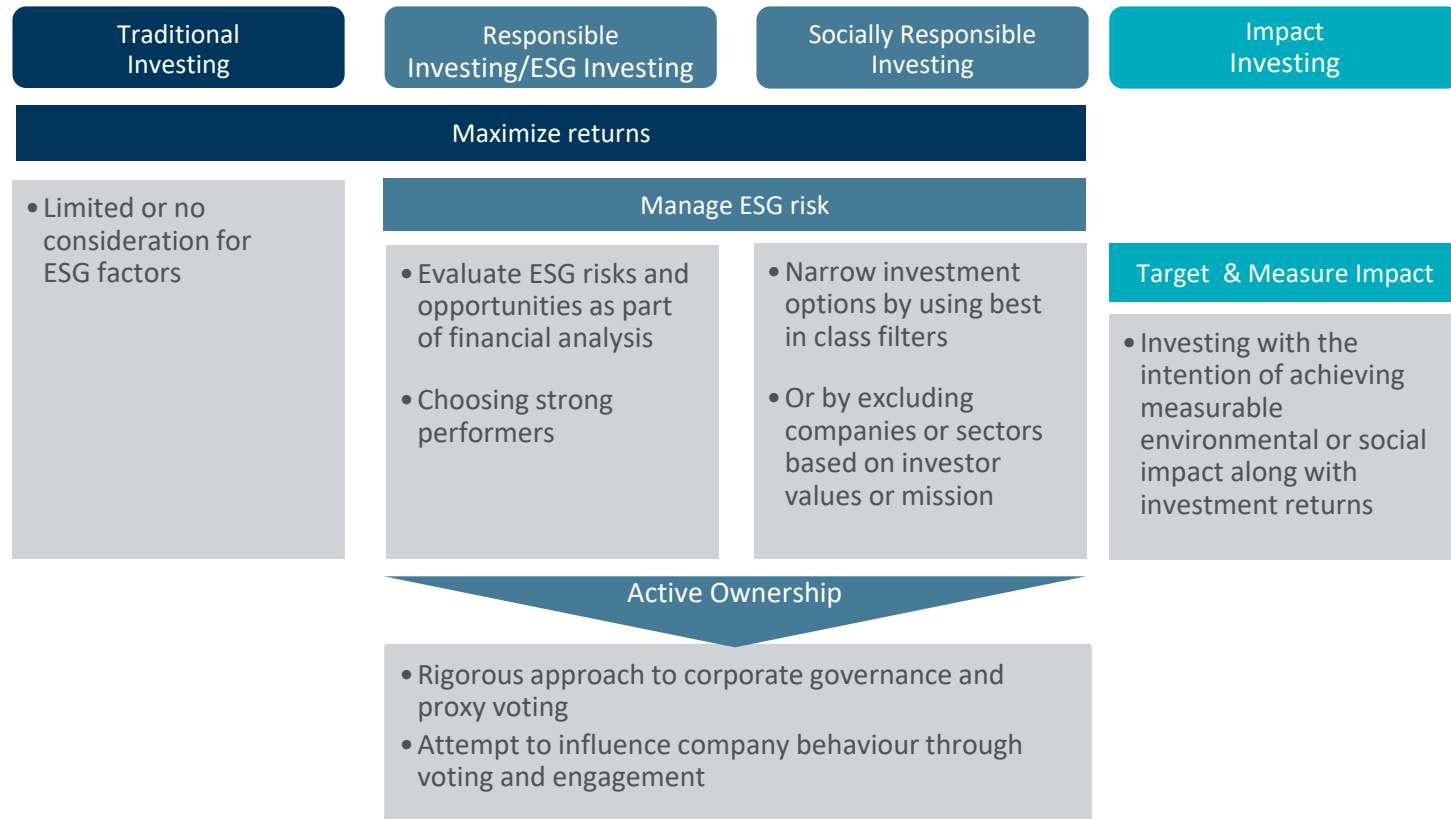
Traditional Investing

Responsible Investing/ESG Investing

Socially Responsible Investing

Impact Investing

Maximize returns

• Limited or no consideration for ESG factors

Manage ESG risk

• Evaluate ESG risks and opportunities as part of financial analysis

• Choosing strong performers

• Narrow investment options by using best in class filters

• Or by excluding companies or sectors based on investor values or mission

Target & Measure Impact

• Investing with the intention of achieving measurable environmental or social impact along with investment returns

Active Ownership

• Rigorous approach to corporate governance and proxy voting

• Attempt to influence company behaviour through voting and engagement